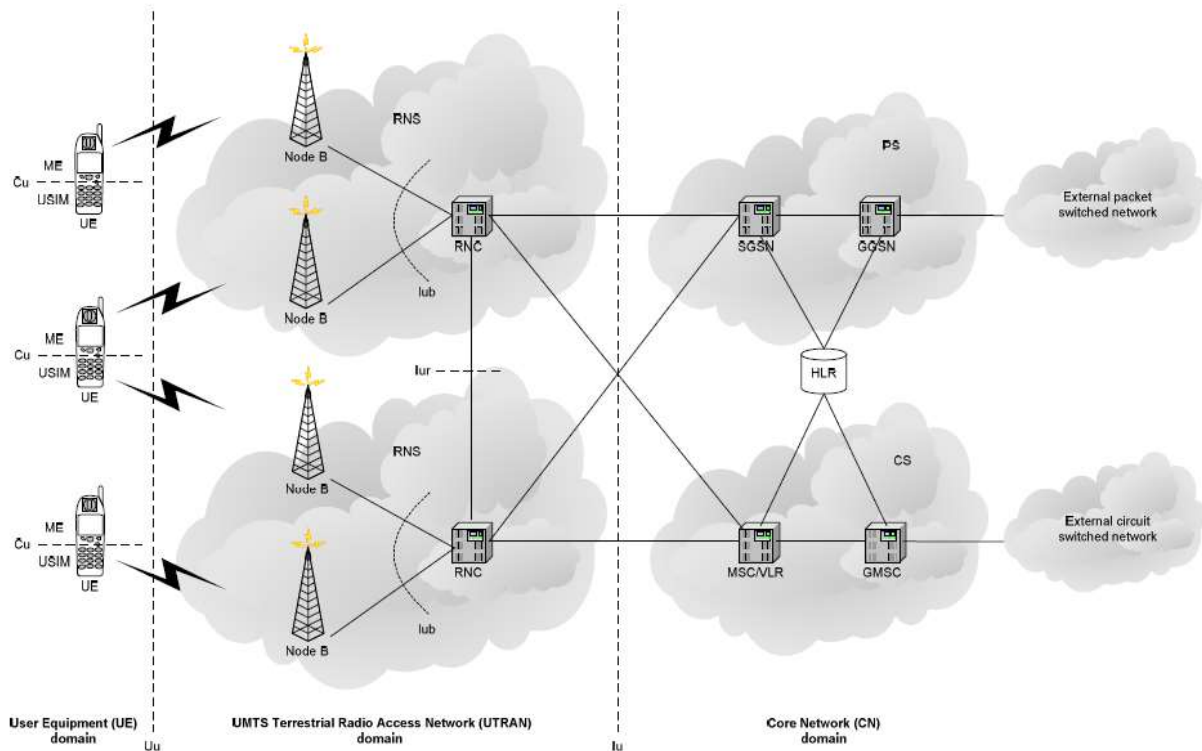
RNS

Node B

ME
Cu
USIM
UE

Node B

lub

RNC

PS

SGSN

GGSN

External packet switched network

ME
Cu
USIM
UE

Iur

HLR

RNS

Node B

CS

ME
Cu
USIM
UE

RNC

MSC/VLR

GMSC

External circuit switched network

Node B

lub

User Equipment (UE) domain

Uu

UMTS Terrestrial Radio Access Network (UTRAN) domain

Iu

Core Network (CN) domain